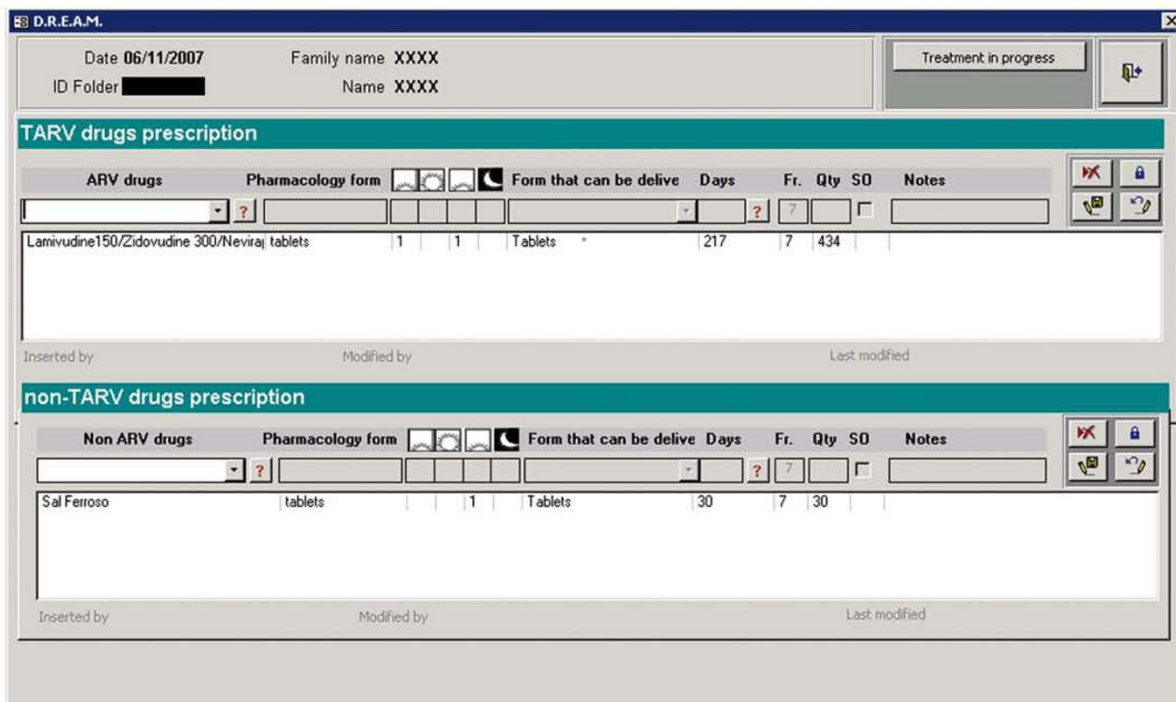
D.R.E.A.M.

Date 06/11/2007
ID Folder

Family name XXXX
Name XXXX

Treatment in progress

TARV drugs prescription

| ARV drugs | Pharmacology form | | | | | Form that can be delive | Days | | Fr. | Qty | SO | Notes |
|---|---|---|---|---|---|---|---|---|---|---|---|---|
| ? | | | | | | | | ? | 7 | | | |
| Lamivudine150/Zidovudine 300/Neviraj | tablets | 1 | | 1 | | Tablets | 217 | | 7 | 434 | | |

Inserted by
Modified by
Last modified

non-TARV drugs prescription

| Non ARV drugs | Pharmacology form | | | | | Form that can be delive | Days | | Fr. | Qty | SO | Notes |
|---|---|---|---|---|---|---|---|---|---|---|---|---|
| ? | | | | | | | | ? | 7 | | | |
| Sal Ferroso | tablets | | | 1 | | Tablets | 30 | | 7 | 30 | | |

Inserted by
Modified by
Last modified